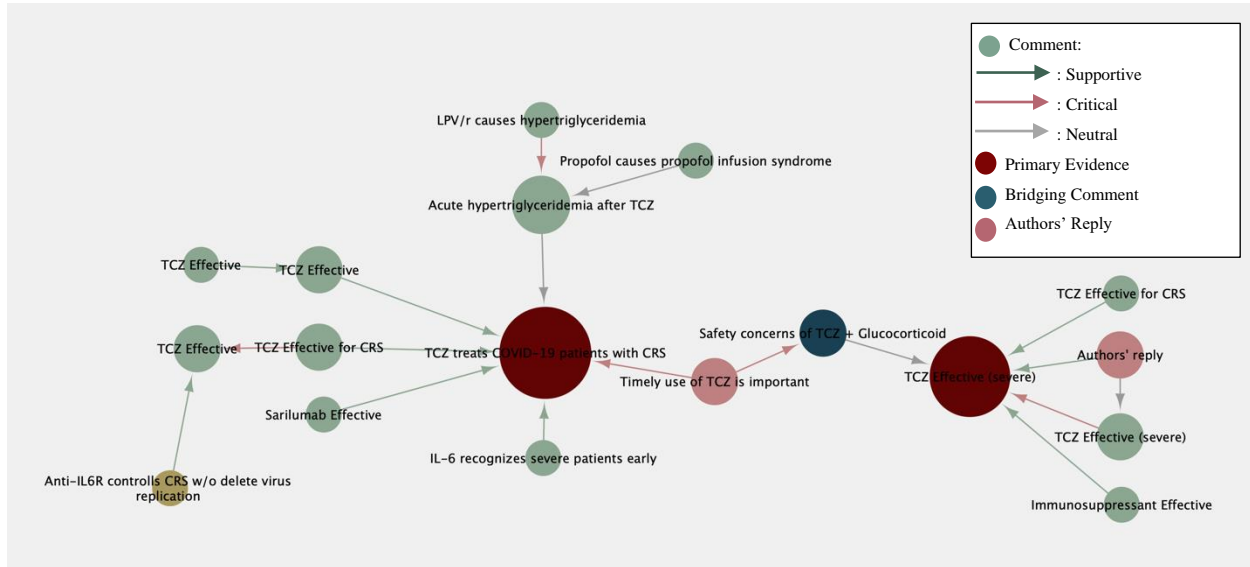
Comment:
: Supportive
: Critical
: Neutral
Primary Evidence
Bridging Comment
Authors' Reply

LPV/r causes hypertriglyceridemia
Propofol causes propofol infusion syndrome
Acute hypertriglyceridemia after TCZ
TCZ Effective
TCZ Effective
TCZ Effective
TCZ Effective for CRS
TCZ treats COVID-19 patients with CRS
Sarilumab Effective
IL-6 recognizes severe patients early
Anti-IL6R controlls CRS w/o delete virus replication
Safety concerns of TCZ + Glucocorticoid
Timely use of TCZ is important
TCZ Effective for CRS
Authors' reply
TCZ Effective (severe)
TCZ Effective (severe)
Immunosuppressant Effective